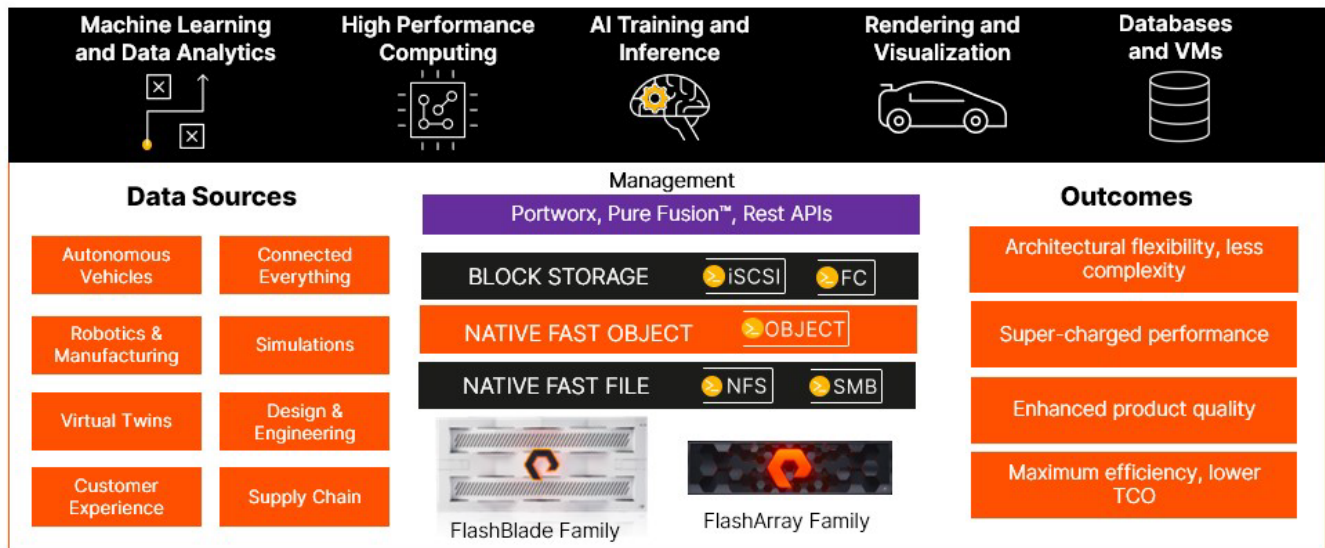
Machine Learning and Data Analytics

High Performance Computing

AI Training and Inference

Rendering and Visualization

Databases and VMs

Data Sources

Autonomous Vehicles

Connected Everything

Robotics & Manufacturing

Simulations

Virtual Twins

Design & Engineering

Customer Experience

Supply Chain

Management

Portworx, Pure Fusion™, Rest APIs

BLOCK STORAGE iSCSI FC

NATIVE FAST OBJECT OBJECT

NATIVE FAST FILE NFS SMB

FlashBlade Family

FlashArray Family

Outcomes

Architectural flexibility, less complexity

Super-charged performance

Enhanced product quality

Maximum efficiency, lower TCO